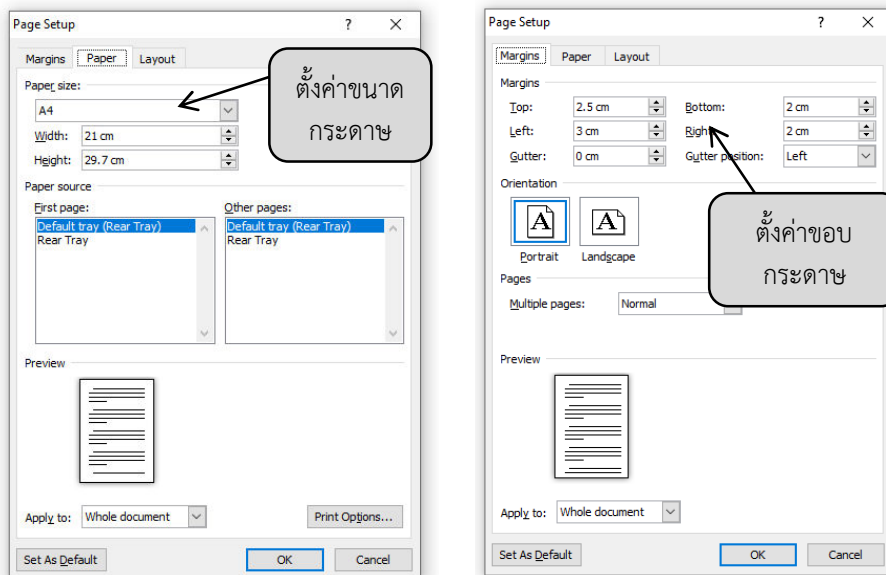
Page Setup ? ×

Margins Paper Layout

Paper size:

A4

Width: 21 cm

Height: 29.7 cm

ตั้งค่าขนาดกระดาษ

Paper source

First page:

Default tray (Rear Tray)

Rear Tray

Other pages:

Default tray (Rear Tray)

Rear Tray

Preview

Apply to: Whole document

Print Options...

Set As Default

OK

Cancel

Page Setup ? ×

Margins Paper Layout

Margins

Top: 2.5 cm

Bottom: 2 cm

Left: 3 cm

Right: 2 cm

Gutter: 0 cm

Gutter position: Left

Orientation

Portrait

Landscape

ตั้งค่าขอบกระดาษ

Pages

Multiple pages: Normal

Preview

Apply to: Whole document

Set As Default

OK

Cancel